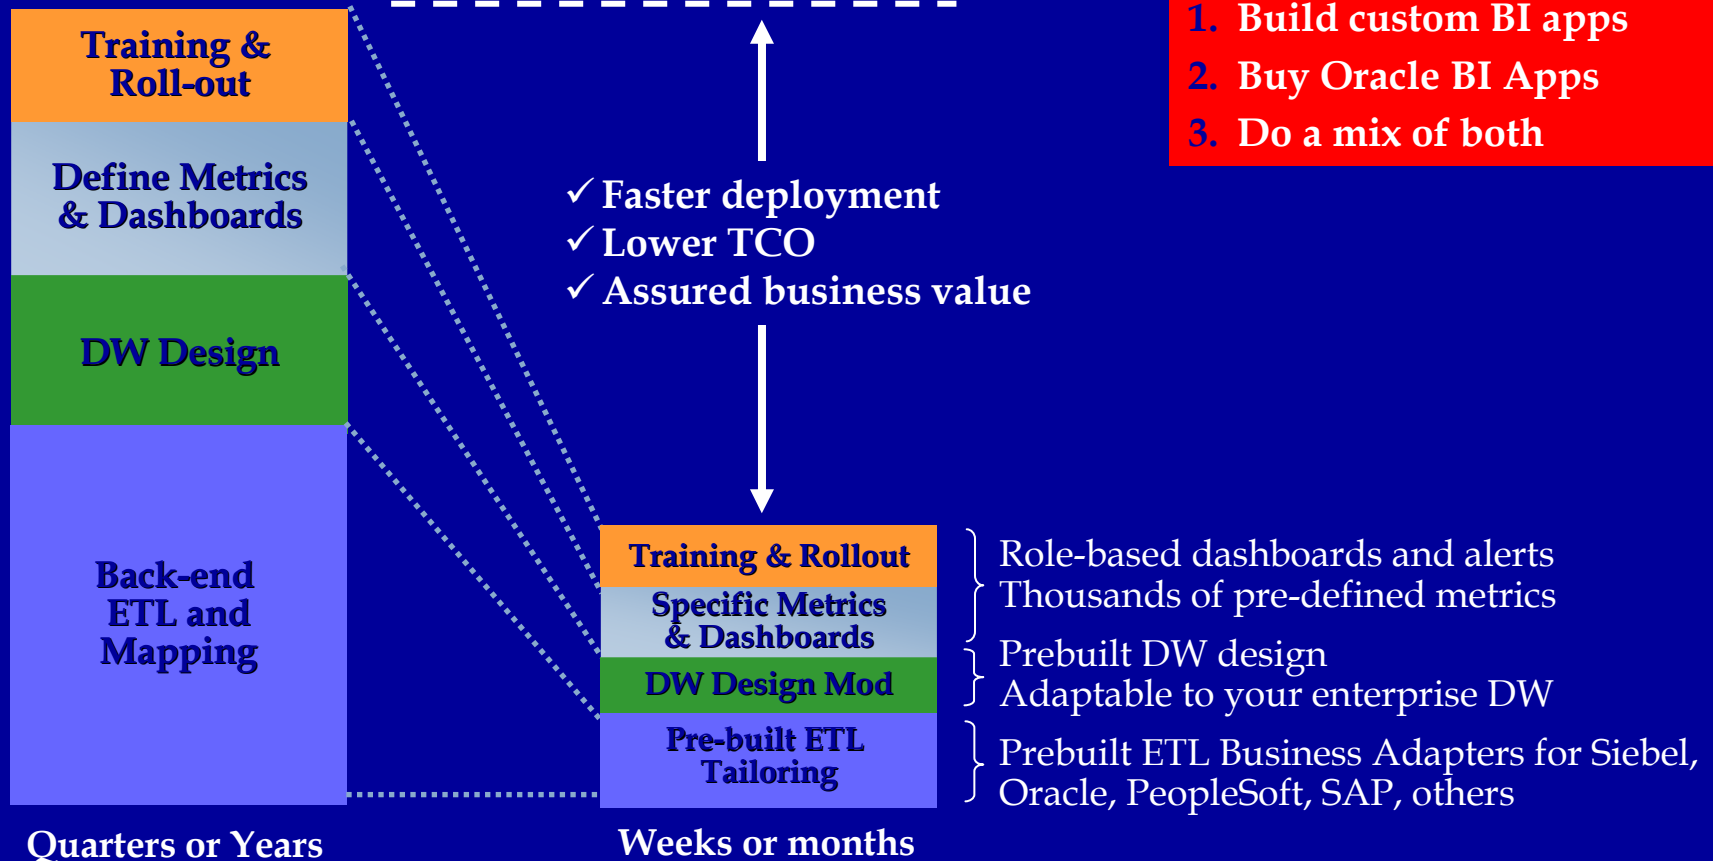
Training & Roll-out

Define Metrics & Dashboards

DW Design

Back-end ETL and Mapping

Quarters or Years

1. Build custom BI apps
2. Buy Oracle BI Apps
3. Do a mix of both

✓ Faster deployment
✓ Lower TCO
✓ Assured business value

Training & Rollout

Specific Metrics & Dashboards

DW Design Mod

Pre-built ETL Tailoring

Weeks or months

Role-based dashboards and alerts
Thousands of pre-defined metrics

Prebuilt DW design
Adaptable to your enterprise DW

Prebuilt ETL Business Adapters for Siebel, Oracle, PeopleSoft, SAP, others